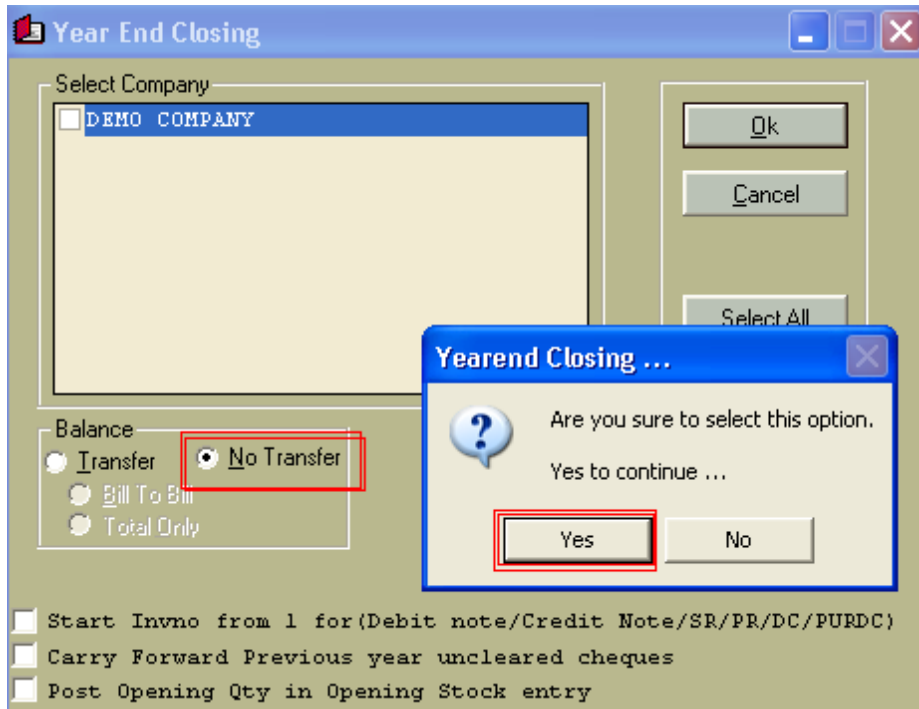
Year End Closing

Select Company

DEMO COMPANY

Ok

Cancel

Select All

Balance

Transfer

No Transfer

Bill To Bill

Total Only

Yearend Closing ...

Are you sure to select this option.

Yes to continue ...

Yes

No

Start Invno from 1 for(Debit note/Credit Note/SR/PR/DC/PURDC)

Carry Forward Previous year uncleared cheques

Post Opening Qty in Opening Stock entry